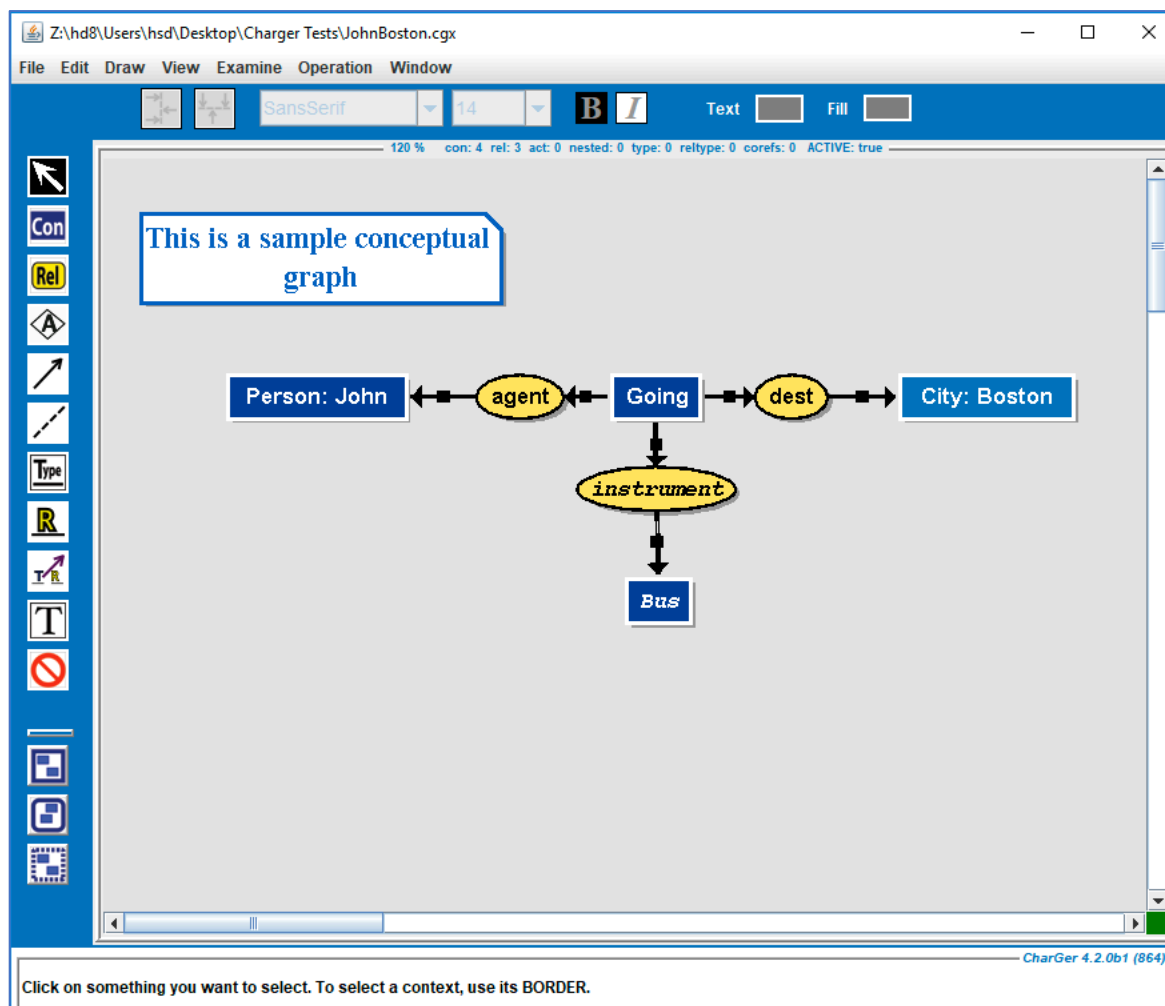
Z:\hd8\Users\hsd\Desktop\Charger Tests\JohnBoston.cgx

File Edit Draw View Examine Operation Window

SansSerif 14 B I Text Fill

120 % con: 4 rel: 3 act: 0 nested: 0 type: 0 reltype: 0 corefs: 0 ACTIVE: true

Con
Rel
Type
R
T
T

This is a sample conceptual graph

Person: John
agent
Going
dest
City: Boston
instrument
Bus

CharGer 4.2.0b1 (864)

Click on something you want to select. To select a context, use its BORDER.